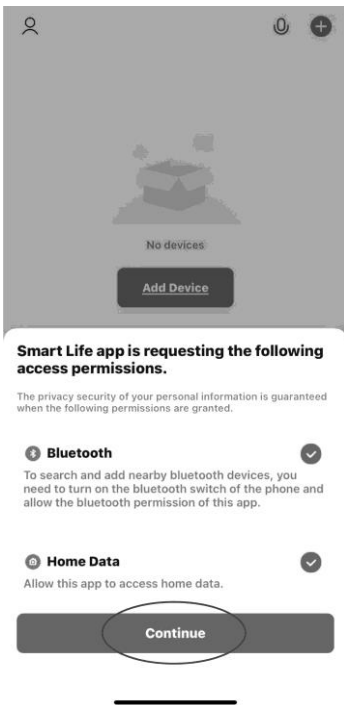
No devices

Add Device

Smart Life app is requesting the following access permissions.

The privacy security of your personal information is guaranteed when the following permissions are granted.

Bluetooth

To search and add nearby bluetooth devices, you need to turn on the bluetooth switch of the phone and allow the bluetooth permission of this app.

Home Data

Allow this app to access home data.

Continue